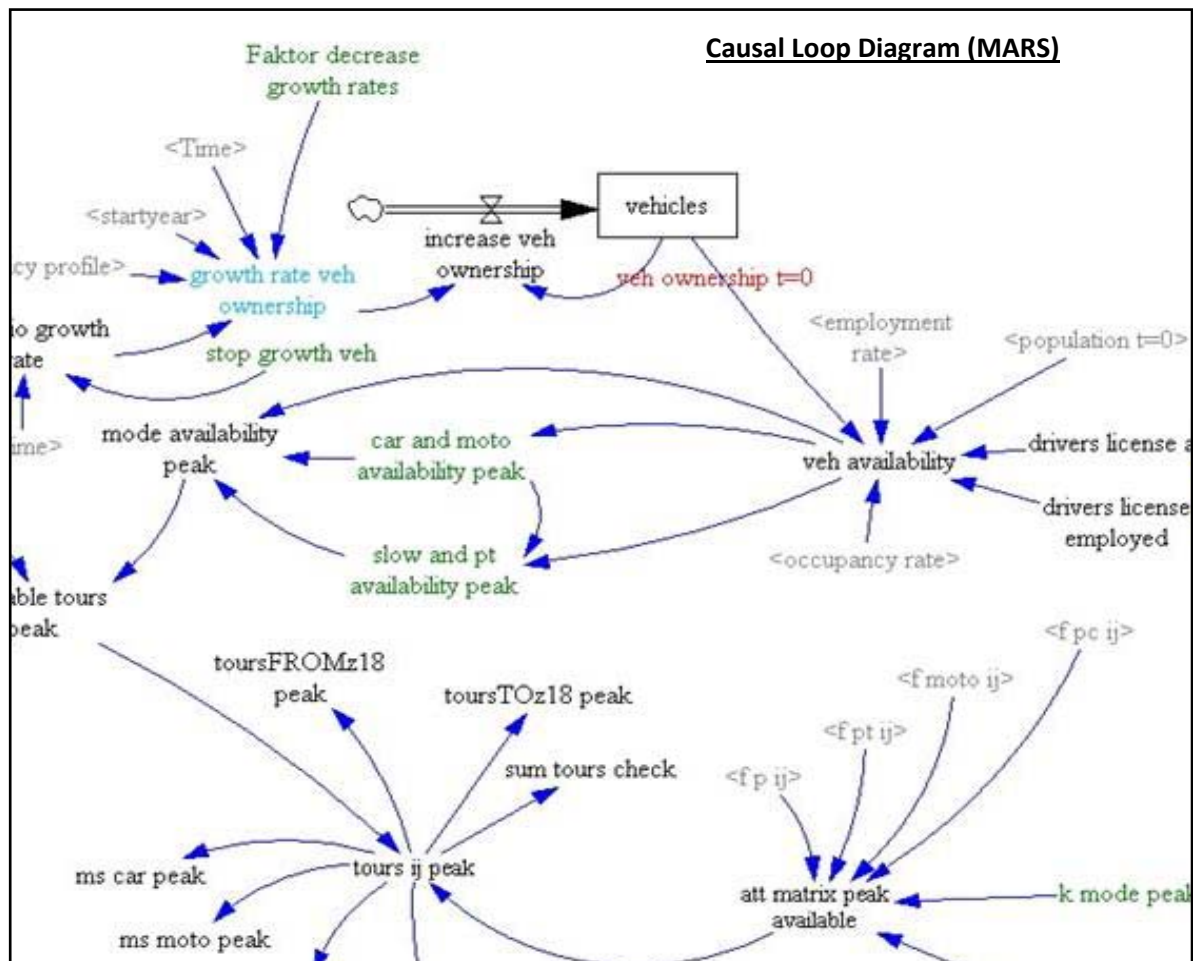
Causal Loop Diagram (MARS)

Faktor decrease growth rates

<Time>

<startyear>

cy profile>

growth rate veh ownership

increase veh ownership

vehicles

veh ownership t=0

io growth rate

stop growth veh

ime>

<employment rate>

<population t=0>

mode availability peak

car and moto availability peak

veh availability

drivers license a

drivers license employed

slow and pt availability peak

<occupancy rate>

ble tours peak

toursFROMz18 peak

toursTOz18 peak

sum tours check

<f pc ij>

<f moto ij>

<f pt ij>

<f p ij>

tours ij peak

ms car peak

ms moto peak

att matrix peak available

k mode peak